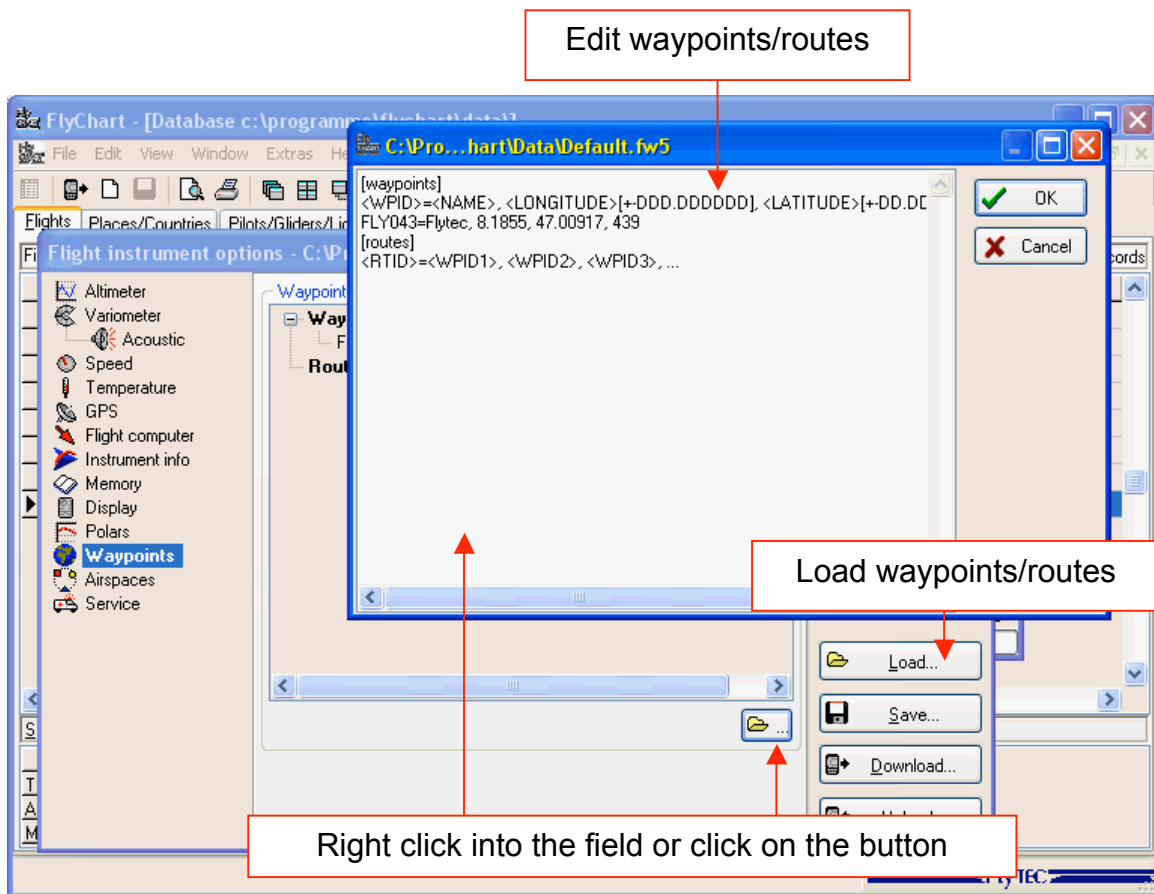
Edit waypoints/routes

FlyChart - [Database c:\programme\flychart\data\]

File Edit View Window Extras He

Flights Places/Countries Pilots/Gliders/Li

Flight instrument options - C:\P

C:\Pro…hart\Data\Default.fw5

[waypoints]
<WPID>=<NAME>, <LONGITUDE>[+-DDD.DDDDDD], <LATITUDE>[+-DD.DD
FLY043=Flytec, 8.1855, 47.00917, 439
[routes]
<RTID>=<WPID1>, <WPID2>, <WPID3>, ...

OK

Cancel

cords

Altimeter
Variometer
Acoustic
Speed
Temperature
GPS
Flight computer
Instrument info
Memory
Display
Polars
Waypoints
Airspaces
Service

Waypoint

Way

F

Rout

Load waypoints/routes

Load...

Save...

Download...

...

Right click into the field or click on the button

FlyTEC